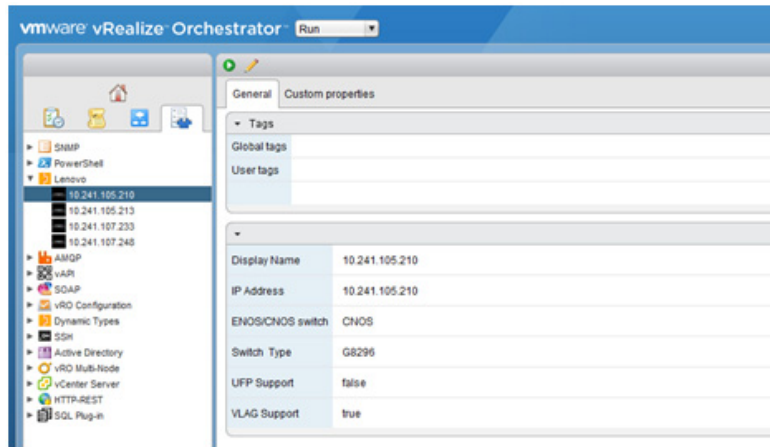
vmware vRealize Orchestrator Run

SNMP
PowerShell
Lenovo
10.241.105.210
10.241.105.213
10.241.107.233
10.241.107.248
AMQP
vAPI
SOAP
vRO Configuration
Dynamic Types
SSH
Active Directory
vRO Multi-Node
vCenter Server
HTTP-REST
SQL Plug-in

General | Custom properties

Tags
Global tags
User tags

| | |
|---|---|
| Display Name | 10.241.105.210 |
| IP Address | 10.241.105.210 |
| ENOS/CNOS switch | CNOS |
| Switch Type | G8296 |
| UFP Support | false |
| VLAG Support | true |